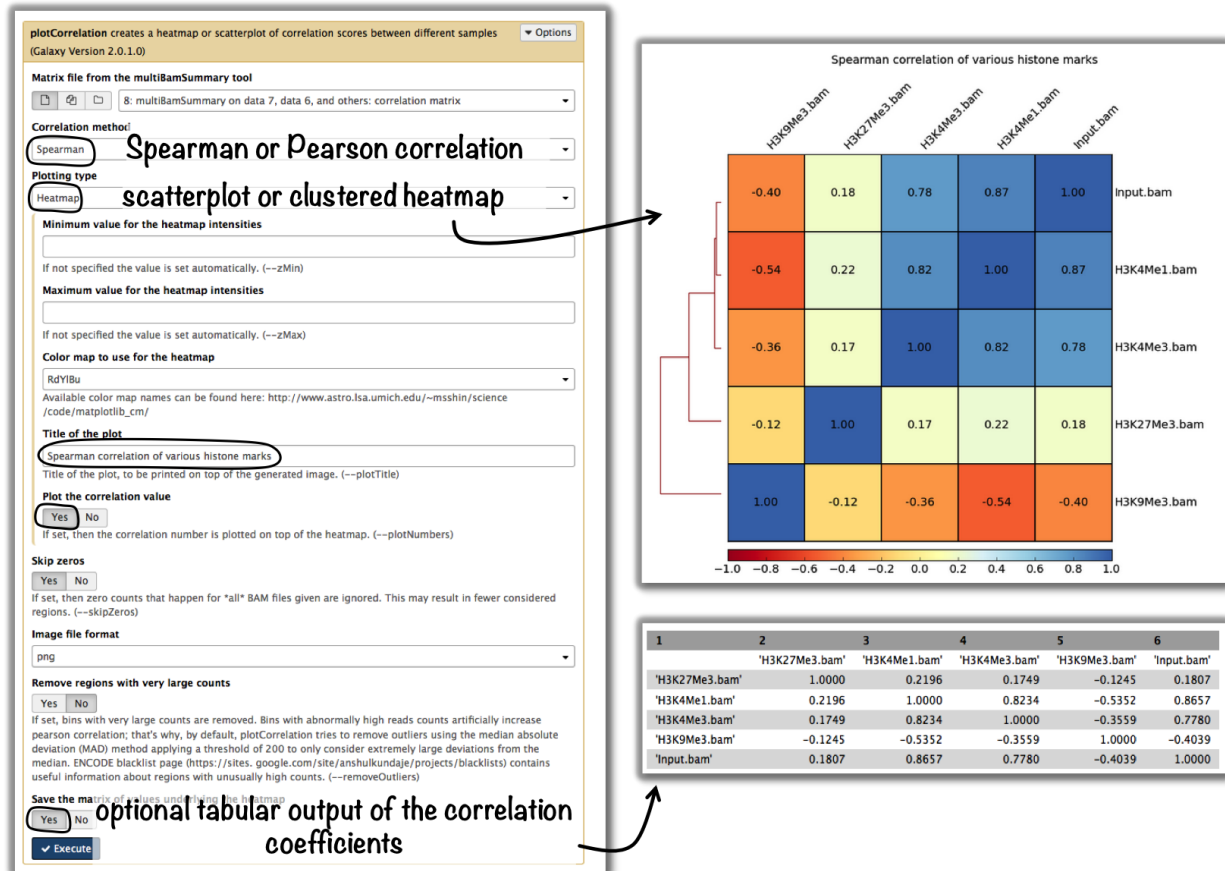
**plotCorrelation** creates a heatmap or scatterplot of correlation scores between different samples (Galaxy Version 2.0.1.0)

▾ Options

**Matrix file from the multiBamSummary tool**

8: multiBamSummary on data 7, data 6, and others: correlation matrix

**Correlation method**

Spearman

Spearman or Pearson correlation

**Plotting type**

Heatmap

scatterplot or clustered heatmap

**Minimum value for the heatmap intensities**

If not specified the value is set automatically. (--zMin)

**Maximum value for the heatmap intensities**

If not specified the value is set automatically. (--zMax)

**Color map to use for the heatmap**

RdYlBu

Available color map names can be found here: http://www.astro.lsa.umich.edu/~msshin/science/code/matplotlib_cm/

**Title of the plot**

Spearman correlation of various histone marks

Title of the plot, to be printed on top of the generated image. (--plotTitle)

**Plot the correlation value**

Yes No

If set, then the correlation number is plotted on top of the heatmap. (--plotNumbers)

**Skip zeros**

Yes No

If set, then zero counts that happen for *all* BAM files given are ignored. This may result in fewer considered regions. (--skipZeros)

**Image file format**

png

**Remove regions with very large counts**

Yes No

If set, bins with very large counts are removed. Bins with abnormally high reads counts artificially increase pearson correlation; that's why, by default, plotCorrelation tries to remove outliers using the median absolute deviation (MAD) method applying a threshold of 200 to only consider extremely large deviations from the median. ENCODE blacklist page (https://sites. google.com/site/anshulkundaje/projects/blacklists) contains useful information about regions with unusually high counts. (--removeOutliers)

**Save the matrix of values underlying the heatmap**

Yes No

optional tabular output of the correlation coefficients

✔ Execute

Spearman correlation of various histone marks

H3K9Me3.bam H3K27Me3.bam H3K4Me3.bam H3K4Me1.bam Input.bam

| | | | | | |
|---|---|---|---|---|---|
| -0.40 | 0.18 | 0.78 | 0.87 | 1.00 | Input.bam |
| -0.54 | 0.22 | 0.82 | 1.00 | 0.87 | H3K4Me1.bam |
| -0.36 | 0.17 | 1.00 | 0.82 | 0.78 | H3K4Me3.bam |
| -0.12 | 1.00 | 0.17 | 0.22 | 0.18 | H3K27Me3.bam |
| 1.00 | -0.12 | -0.36 | -0.54 | -0.40 | H3K9Me3.bam |

−1.0 −0.8 −0.6 −0.4 −0.2 0.0 0.2 0.4 0.6 0.8 1.0

| 1 | 2 | 3 | 4 | 5 | 6 |
|---|---|---|---|---|---|
| | 'H3K27Me3.bam' | 'H3K4Me1.bam' | 'H3K4Me3.bam' | 'H3K9Me3.bam' | 'Input.bam' |
| 'H3K27Me3.bam' | 1.0000 | 0.2196 | 0.1749 | −0.1245 | 0.1807 |
| 'H3K4Me1.bam' | 0.2196 | 1.0000 | 0.8234 | −0.5352 | 0.8657 |
| 'H3K4Me3.bam' | 0.1749 | 0.8234 | 1.0000 | −0.3559 | 0.7780 |
| 'H3K9Me3.bam' | −0.1245 | −0.5352 | −0.3559 | 1.0000 | −0.4039 |
| 'Input.bam' | 0.1807 | 0.8657 | 0.7780 | −0.4039 | 1.0000 |